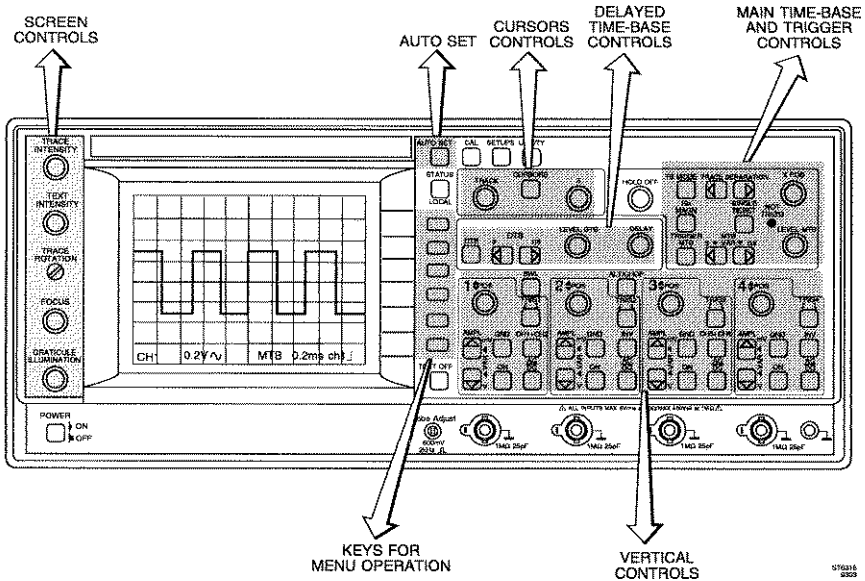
SCREEN CONTROLS

AUTO SET

CURSORS CONTROLS

DELAYED TIME-BASE CONTROLS

MAIN TIME-BASE AND TRIGGER CONTROLS

TRACE INTENSITY

TEXT INTENSITY

TRACE ROTATION

FOCUS

GRATICULE ILLUMINATION

AUTO SET

CAL

SETUPS

UTILITY

STATUS

LOCAL

TRACK

CURSORS

HOLD OFF

TB MODE

TRACE SEPARATION

X POS

SINGLE RESET

NOT TRIGG

DTB

LEVEL DTB

DELAY

LEVEL MTB

MTB

CH1 0.2V ∿ MTB 0.2ms ch1 ⌡

TEXT OFF

AMPL

GND

AMPL

GND

AMPL

GND

AMPL

GND

POWER

ON

OFF

Probe Adjust

600mV

1MΩ 25pF

1MΩ 25pF

1MΩ 25pF

1MΩ 25pF

KEYS FOR MENU OPERATION

VERTICAL CONTROLS

ST6316
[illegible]